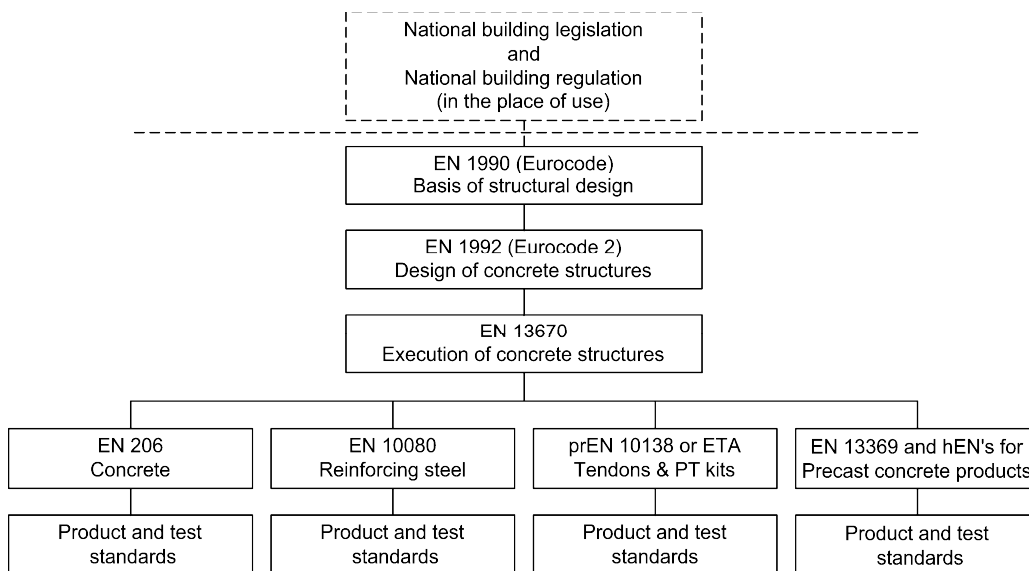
National building legislation
and
National building regulation
(in the place of use)

EN 1990 (Eurocode)
Basis of structural design

EN 1992 (Eurocode 2)
Design of concrete structures

EN 13670
Execution of concrete structures

EN 206
Concrete

EN 10080
Reinforcing steel

prEN 10138 or ETA
Tendons & PT kits

EN 13369 and hEN's for
Precast concrete products

Product and test
standards

Product and test
standards

Product and test
standards

Product and test
standards